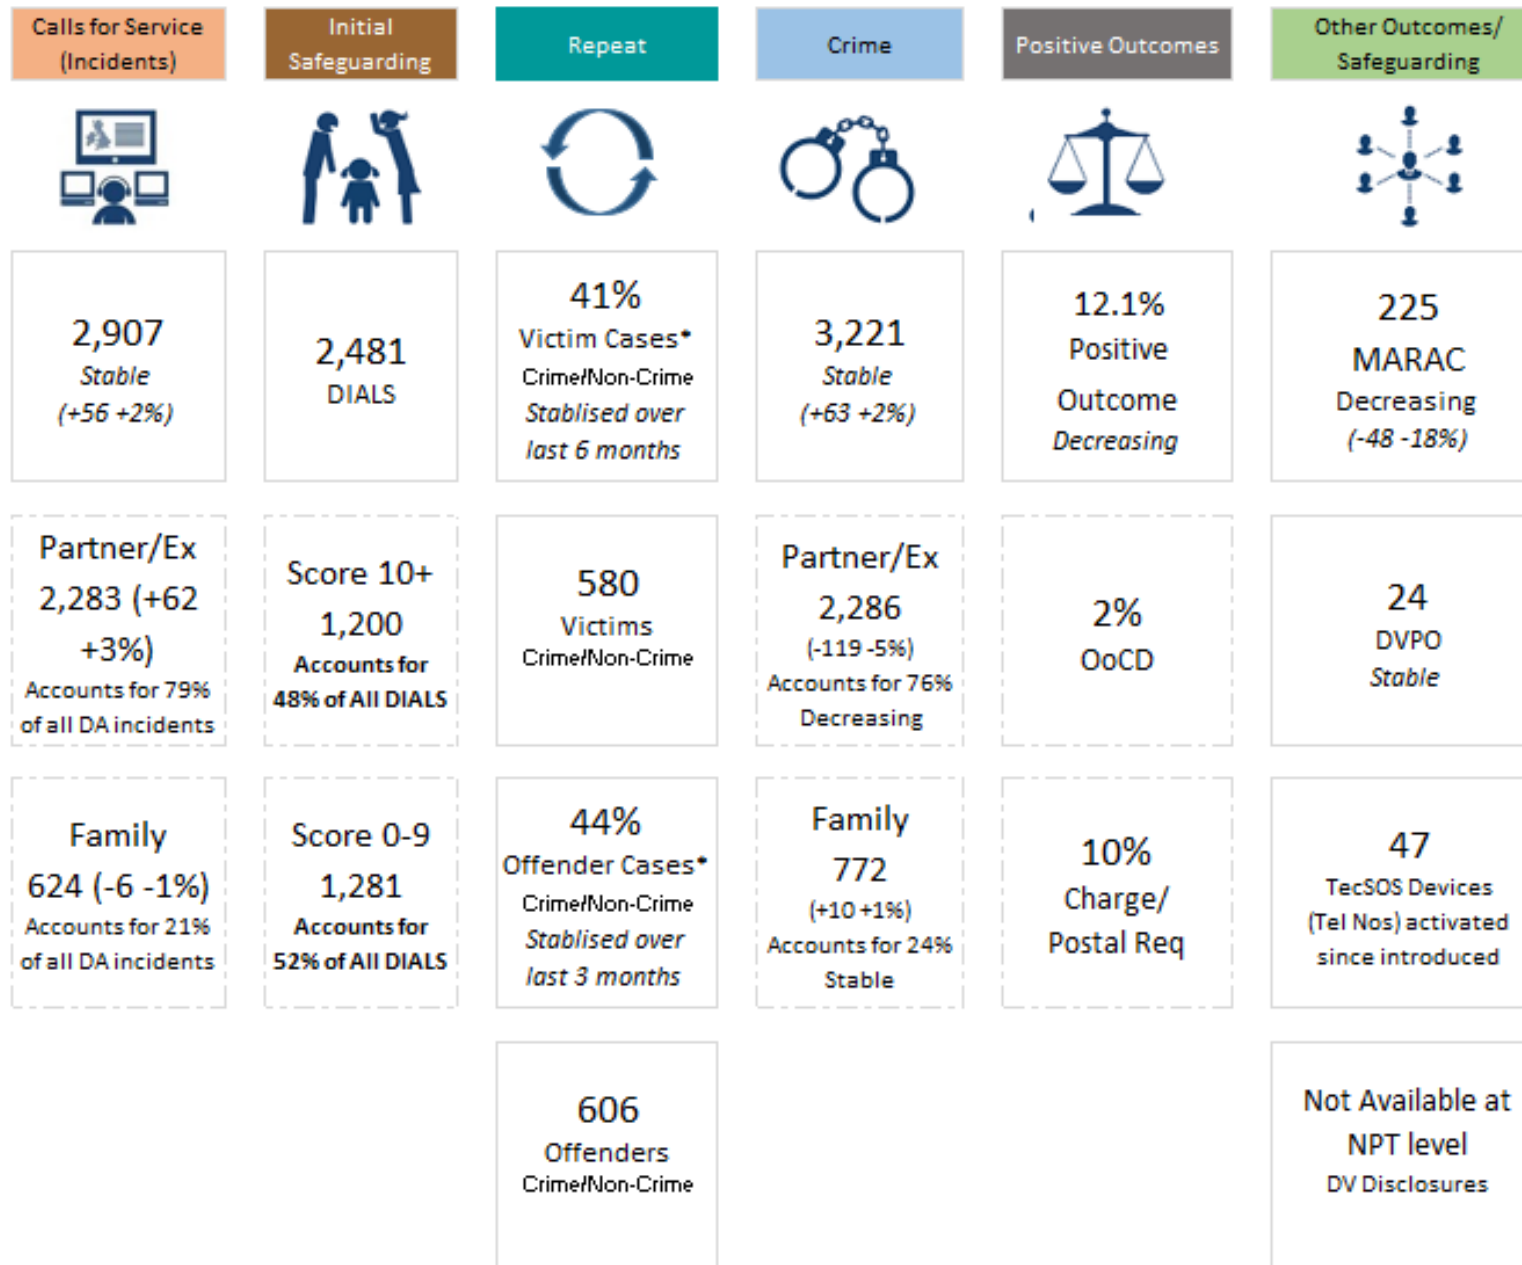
Calls for Service (Incidents)

Initial Safeguarding

Repeat

Crime

Positive Outcomes

Other Outcomes/ Safeguarding

2,907
*Stable*
*(+56 +2%)*

2,481
DIALS

41%
Victim Cases*
Crime/Non-Crime
*Stablised over last 6 months*

3,221
*Stable*
*(+63 +2%)*

12.1%
Positive Outcome
*Decreasing*

225
MARAC
Decreasing
*(-48 -18%)*

Partner/Ex
2,283 (+62 +3%)
Accounts for 79% of all DA incidents

Score 10+
1,200
**Accounts for 48% of All DIALS**

580
Victims
Crime/Non-Crime

Partner/Ex
2,286
(-119 -5%)
Accounts for 76%
Decreasing

2%
OoCD

24
DVPO
*Stable*

Family
624 (-6 -1%)
Accounts for 21% of all DA incidents

Score 0-9
1,281
**Accounts for 52% of All DIALS**

44%
Offender Cases*
Crime/Non-Crime
*Stablised over last 3 months*

Family
772
(+10 +1%)
Accounts for 24%
Stable

10%
Charge/
Postal Req

47
TecSOS Devices (Tel Nos) activated since introduced

606
Offenders
Crime/Non-Crime

Not Available at NPT level
DV Disclosures